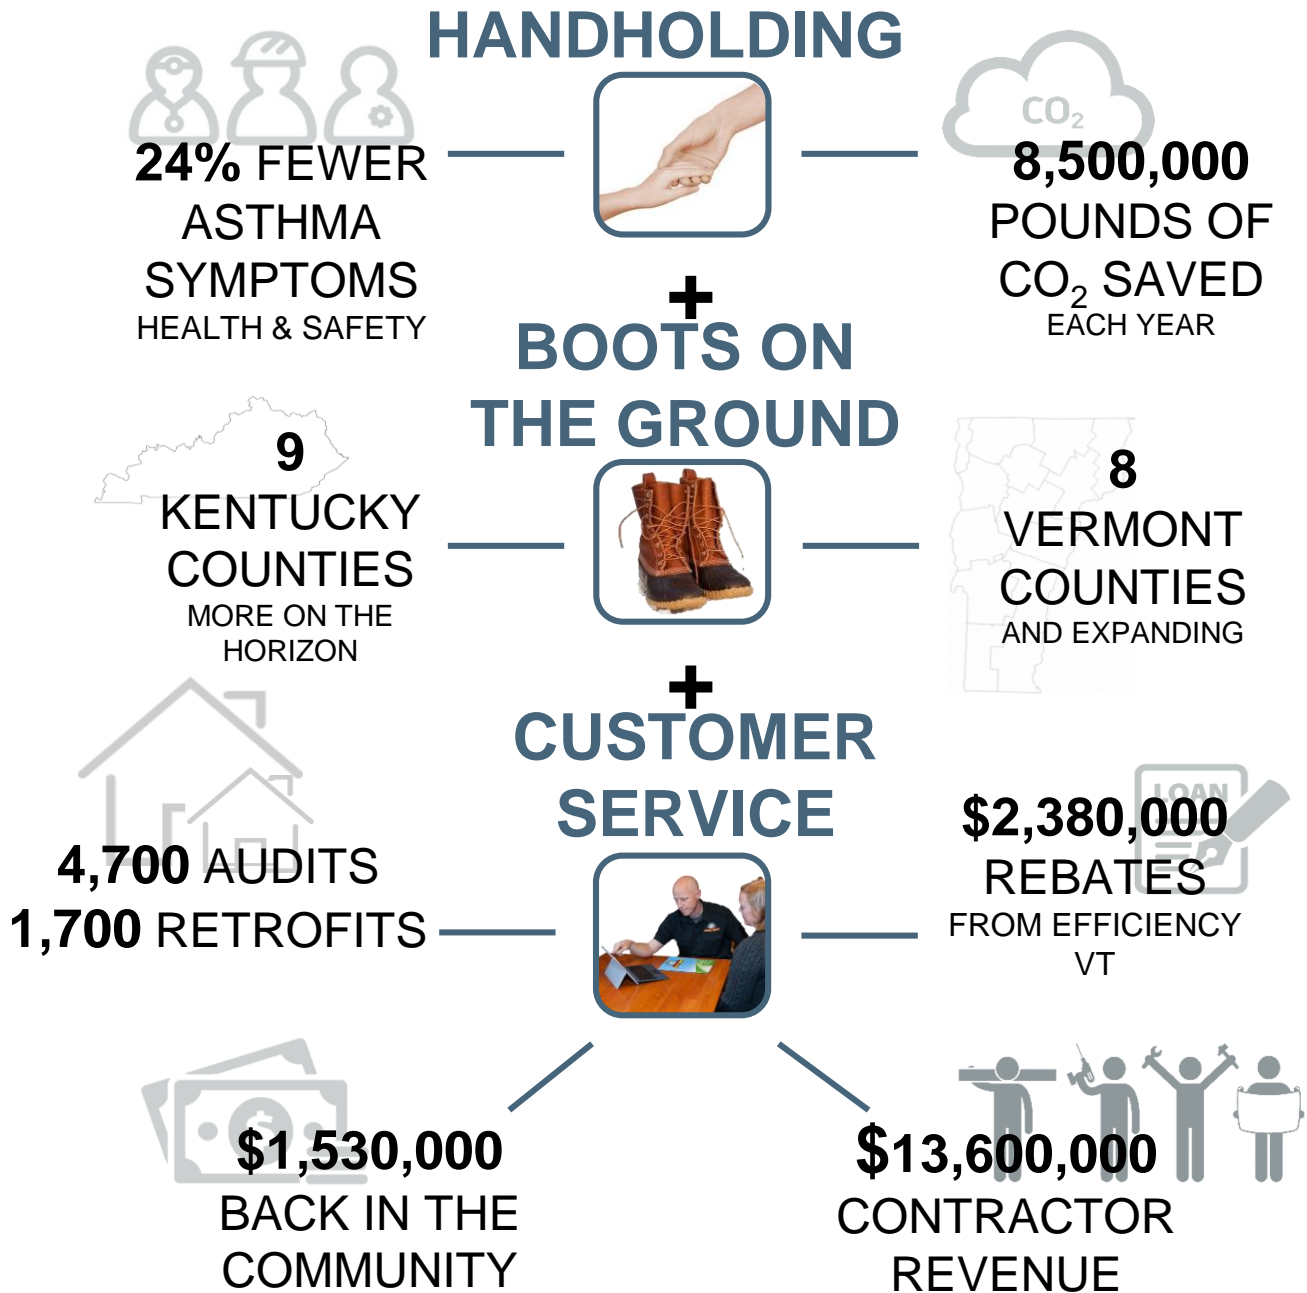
HANDHOLDING

24% FEWER ASTHMA SYMPTOMS
HEALTH & SAFETY

$CO_2$

8,500,000 POUNDS OF $CO_2$ SAVED
EACH YEAR

+

BOOTS ON THE GROUND

9 KENTUCKY COUNTIES
MORE ON THE HORIZON

8 VERMONT COUNTIES
AND EXPANDING

+

CUSTOMER SERVICE

4,700 AUDITS
1,700 RETROFITS

LOAN

$2,380,000 REBATES
FROM EFFICIENCY VT

$1,530,000
BACK IN THE COMMUNITY

$13,600,000
CONTRACTOR REVENUE